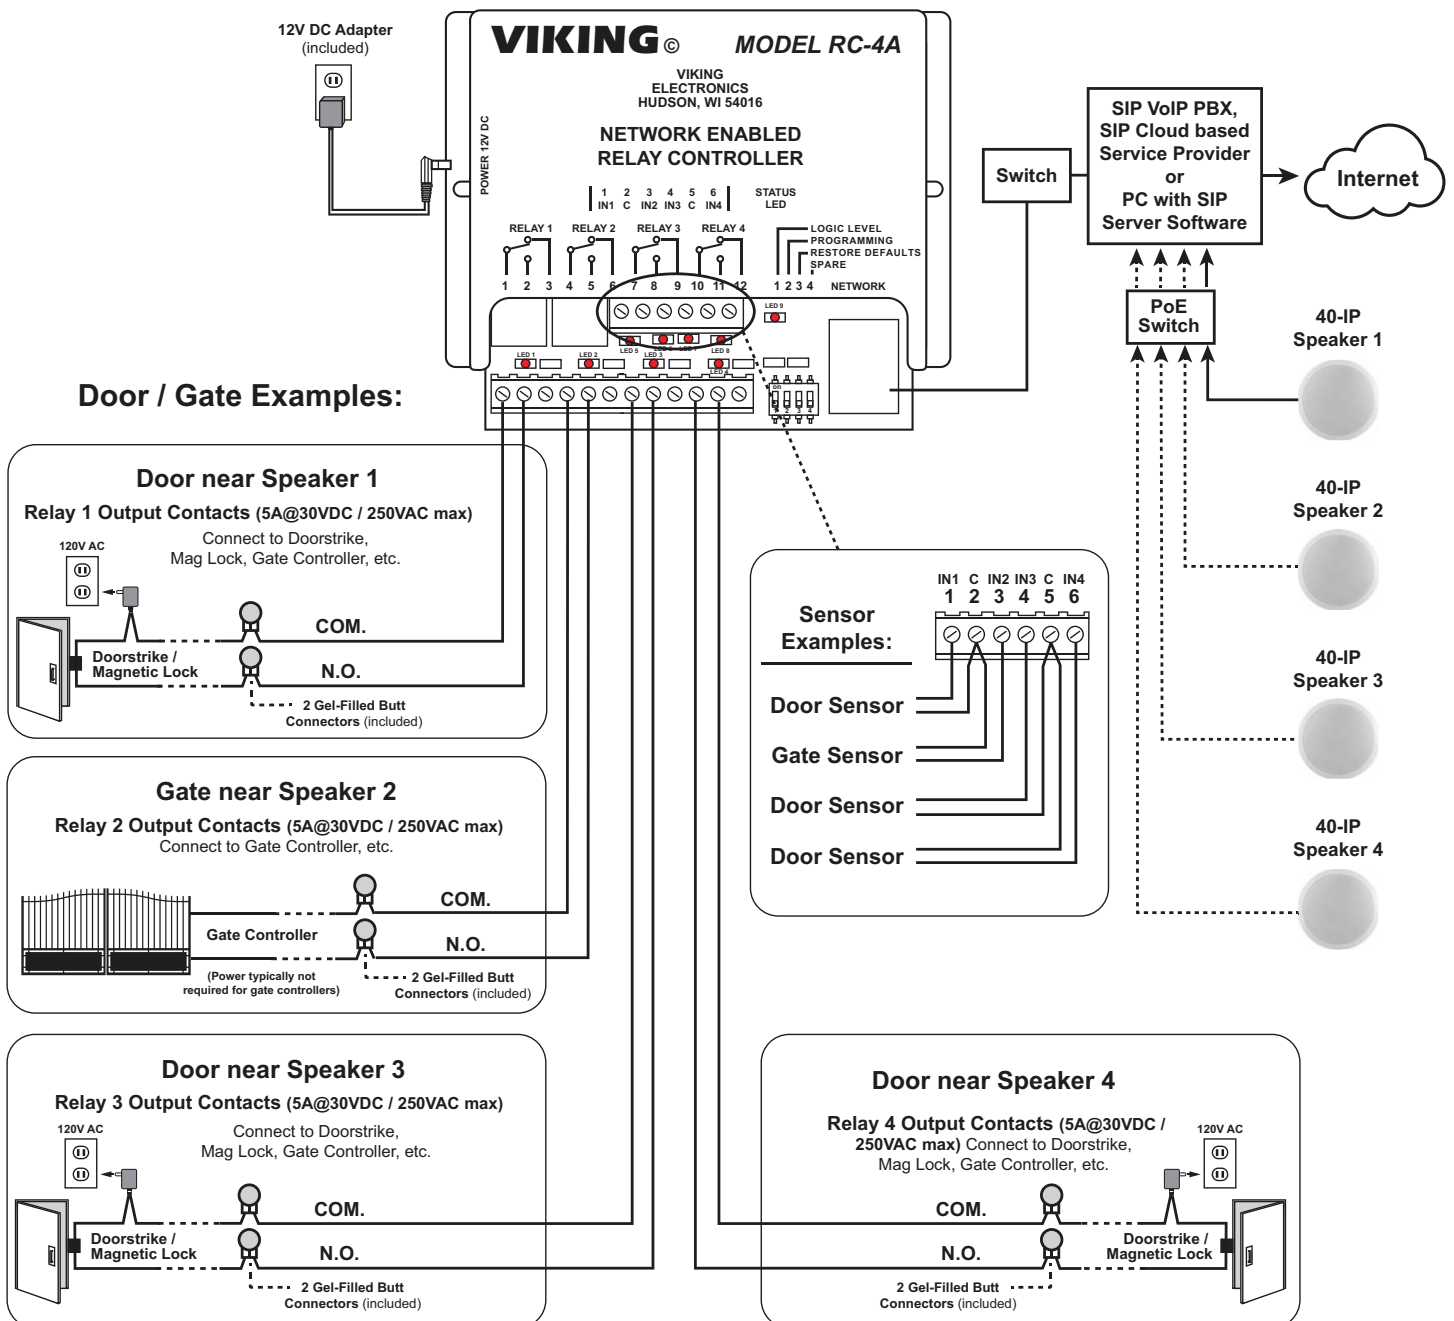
12V DC Adapter (included)

VIKING©

MODEL RC-4A

VIKING ELECTRONICS HUDSON, WI 54016

NETWORK ENABLED RELAY CONTROLLER

POWER 12V DC

1 IN1 2 C 3 IN2 4 IN3 5 C 6 IN4

STATUS LED

RELAY 1 RELAY 2 RELAY 3 RELAY 4

1 2 3 4 5 6 7 8 9 10 11 12

LOGIC LEVEL
PROGRAMMING
RESTORE DEFAULTS
SPARE

1 2 3 4 NETWORK

LED 9

LED 5 LED 6 LED 7 LED 8

LED 1 LED 2 LED 3 LED 4

on

1 2 3 4

Switch

SIP VoIP PBX, SIP Cloud based Service Provider or PC with SIP Server Software

Internet

PoE Switch

40-IP Speaker 1

40-IP Speaker 2

40-IP Speaker 3

40-IP Speaker 4

Door / Gate Examples:

Door near Speaker 1

Relay 1 Output Contacts (5A@30VDC / 250VAC max)
Connect to Doorstrike, Mag Lock, Gate Controller, etc.

120V AC

Doorstrike / Magnetic Lock

COM.

N.O.

2 Gel-Filled Butt Connectors (included)

Gate near Speaker 2

Relay 2 Output Contacts (5A@30VDC / 250VAC max)
Connect to Gate Controller, etc.

Gate Controller

(Power typically not required for gate controllers)

COM.

N.O.

2 Gel-Filled Butt Connectors (included)

Sensor Examples:

IN1 C IN2 IN3 C IN4
1 2 3 4 5 6

Door Sensor

Gate Sensor

Door Sensor

Door Sensor

Door near Speaker 3

Relay 3 Output Contacts (5A@30VDC / 250VAC max)
Connect to Doorstrike, Mag Lock, Gate Controller, etc.

120V AC

Doorstrike / Magnetic Lock

COM.

N.O.

2 Gel-Filled Butt Connectors (included)

Door near Speaker 4

Relay 4 Output Contacts (5A@30VDC / 250VAC max) Connect to Doorstrike, Mag Lock, Gate Controller, etc.

120V AC

COM.

N.O.

Doorstrike / Magnetic Lock

2 Gel-Filled Butt Connectors (included)